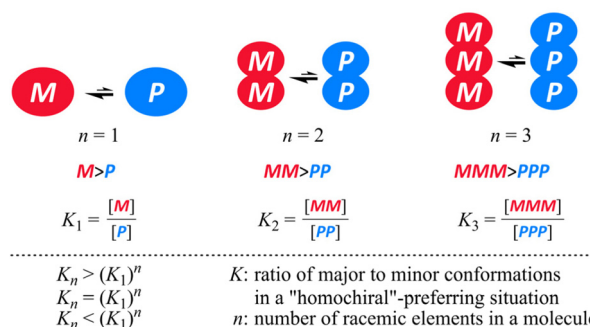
M P

n = 1

M>P

$K_1 = \frac{[M]}{[P]}$

M M P P

n = 2

MM>PP

$K_2 = \frac{[MM]}{[PP]}$

M M M P P P

n = 3

MMM>PPP

$K_3 = \frac{[MMM]}{[PPP]}$

$K_n > (K_1)^n$
$K_n = (K_1)^n$
$K_n < (K_1)^n$

K: ratio of major to minor conformations in a "homochiral"-preferring situation

n: number of racemic elements in a molecul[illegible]